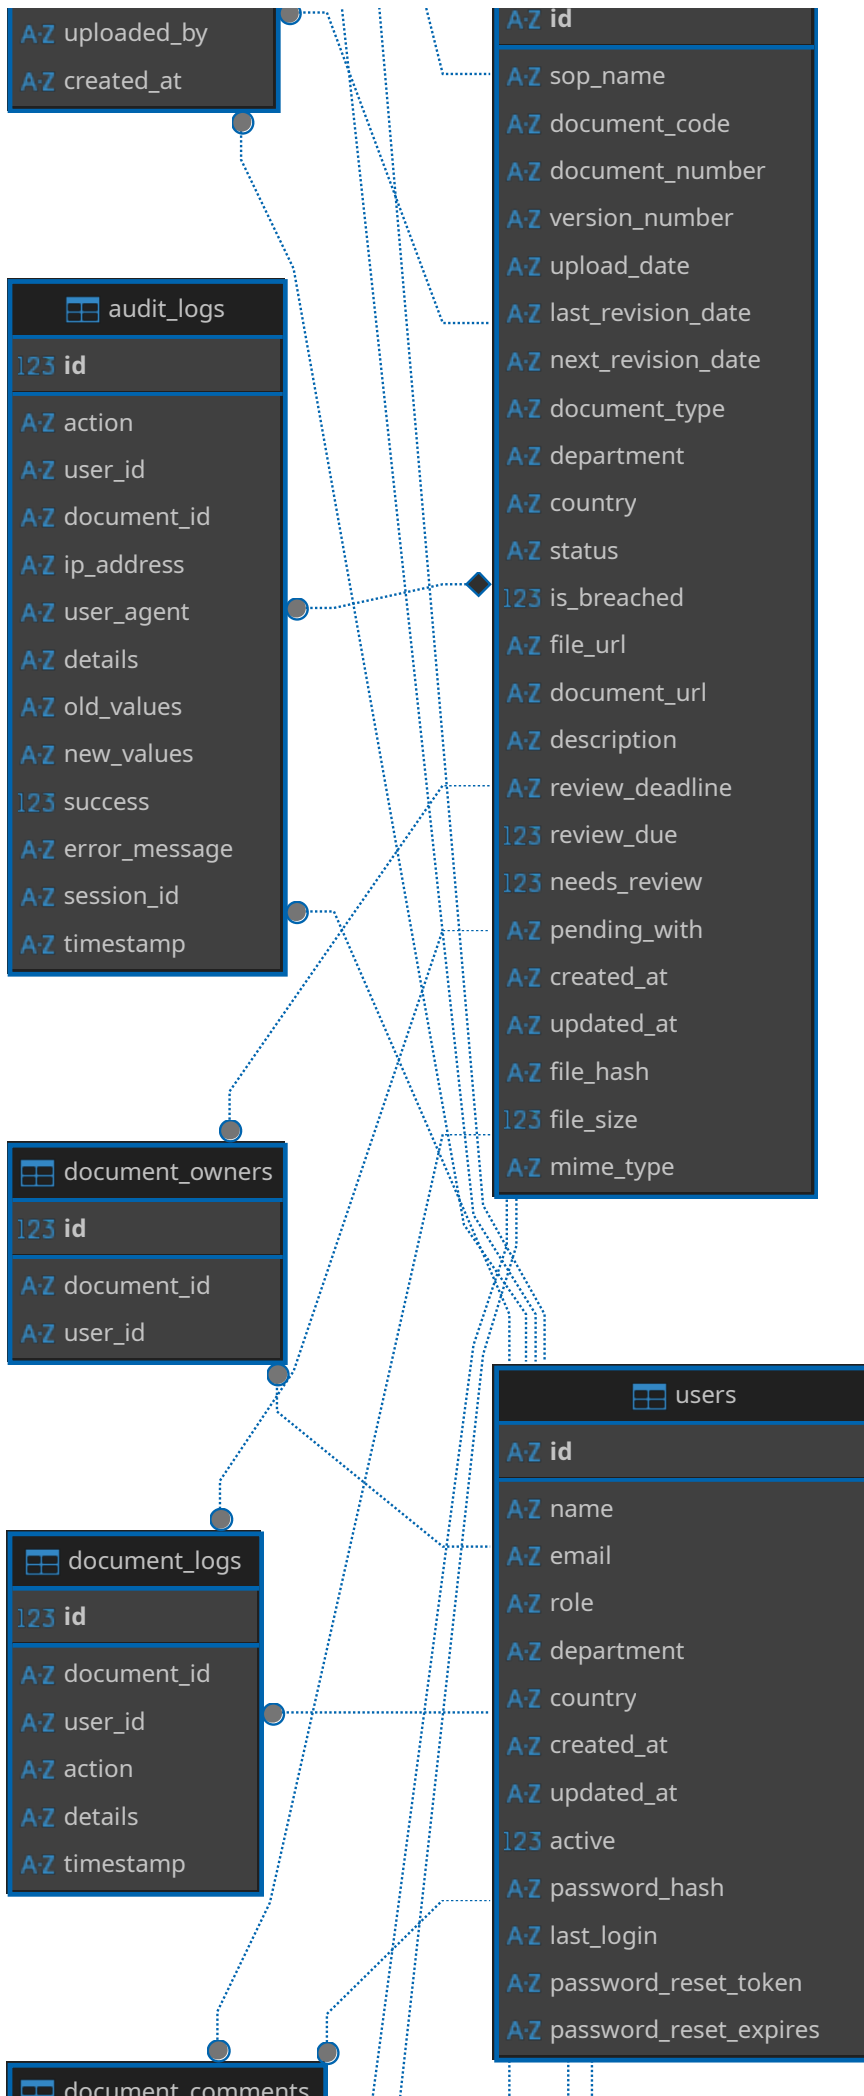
A·Z uploaded_by
A·Z created_at

audit_logs
123 id
A·Z action
A·Z user_id
A·Z document_id
A·Z ip_address
A·Z user_agent
A·Z details
A·Z old_values
A·Z new_values
123 success
A·Z error_message
A·Z session_id
A·Z timestamp

A·Z id
A·Z sop_name
A·Z document_code
A·Z document_number
A·Z version_number
A·Z upload_date
A·Z last_revision_date
A·Z next_revision_date
A·Z document_type
A·Z department
A·Z country
A·Z status
123 is_breached
A·Z file_url
A·Z document_url
A·Z description
A·Z review_deadline
123 review_due
123 needs_review
A·Z pending_with
A·Z created_at
A·Z updated_at
A·Z file_hash
123 file_size
A·Z mime_type

document_owners
123 id
A·Z document_id
A·Z user_id

users
A·Z id
A·Z name
A·Z email
A·Z role
A·Z department
A·Z country
A·Z created_at
A·Z updated_at
123 active
A·Z password_hash
A·Z last_login
A·Z password_reset_token
A·Z password_reset_expires

document_logs
123 id
A·Z document_id
A·Z user_id
A·Z action
A·Z details
A·Z timestamp

document_comments